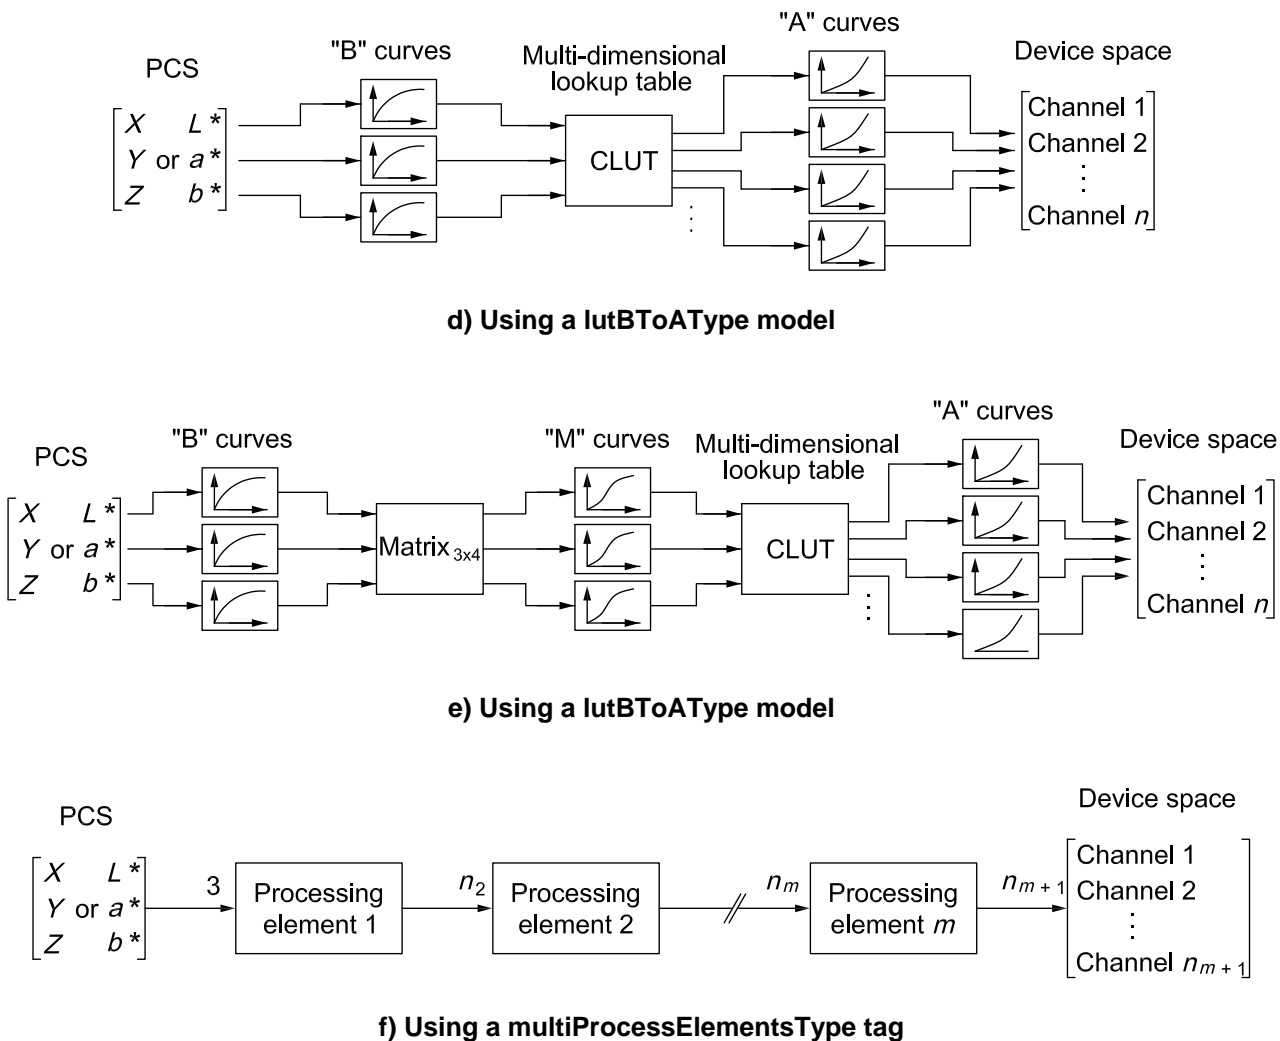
PCS

"B" curves

Multi-dimensional lookup table

"A" curves

Device space

$\begin{bmatrix} X & L^* \\ Y \text{ or } a^* \\ Z & b^* \end{bmatrix}$

CLUT

$\begin{bmatrix} \text{Channel 1} \\ \text{Channel 2} \\ \vdots \\ \text{Channel } n \end{bmatrix}$

d) Using a lutBToAType model

PCS

"B" curves

"M" curves

Multi-dimensional lookup table

"A" curves

Device space

$\begin{bmatrix} X & L^* \\ Y \text{ or } a^* \\ Z & b^* \end{bmatrix}$

Matrix$_{3x4}$

CLUT

$\begin{bmatrix} \text{Channel 1} \\ \text{Channel 2} \\ \vdots \\ \text{Channel } n \end{bmatrix}$

e) Using a lutBToAType model

PCS

Device space

$\begin{bmatrix} X & L^* \\ Y \text{ or } a^* \\ Z & b^* \end{bmatrix}$

3

Processing element 1

$n_2$

Processing element 2

$n_m$

Processing element $m$

$n_{m+1}$

$\begin{bmatrix} \text{Channel 1} \\ \text{Channel 2} \\ \vdots \\ \text{Channel } n_{m+1} \end{bmatrix}$

f) Using a multiProcessElementsType tag